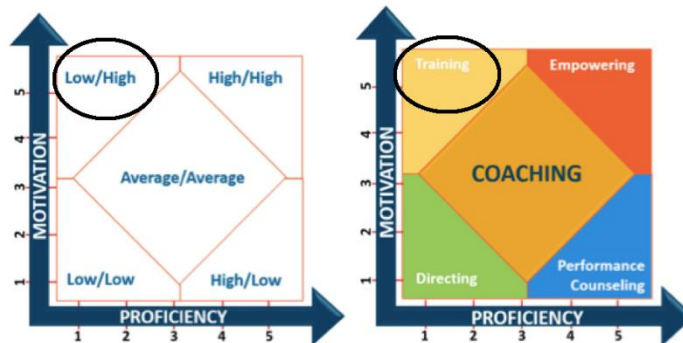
MOTIVATION

5
4
3
2
1

Low/High
High/High
Average/Average
Low/Low
High/Low

PROFICIENCY

1 2 3 4 5

MOTIVATION

5
4
3
2
1

Training
Empowering
COACHING
Directing
Performance Counseling

PROFICIENCY

1 2 3 4 5